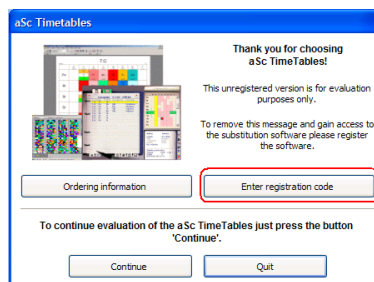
aSc Timetables

Thank you for choosing aSc TimeTables!

This unregistered version is for evaluation purposes only.

To remove this message and gain access to the substitution software please register the software.

Ordering information

Enter registration code

To continue evaluation of the aSc TimeTables just press the button 'Continue'.

Continue

Quit